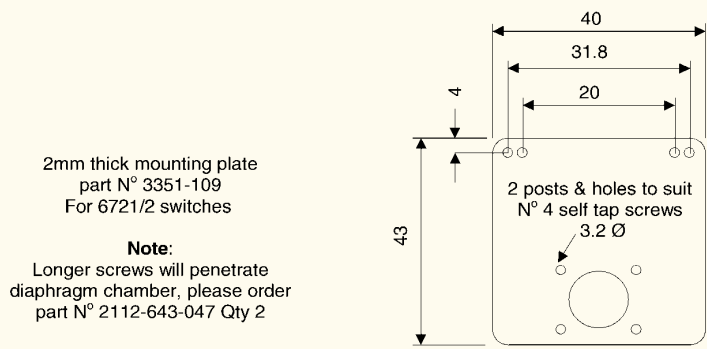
2mm thick mounting plate
part N$^o$ 3351-109
For 6721/2 switches

**Note**:
Longer screws will penetrate diaphragm chamber, please order part N$^o$ 2112-643-047 Qty 2

40

31.8

20

4

43

2 posts & holes to suit
N$^o$ 4 self tap screws

3.2 Ø